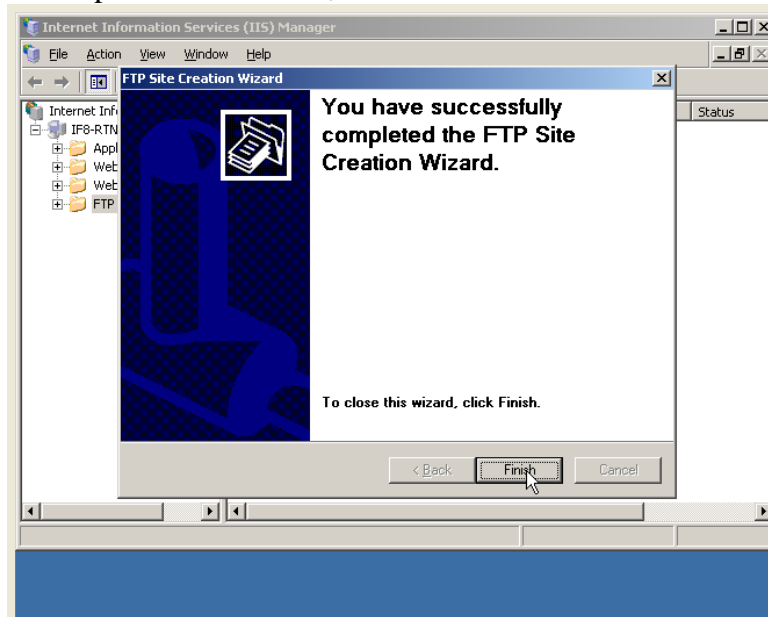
Internet Information Services (IIS) Manager

File Action View Window Help

FTP Site Creation Wizard

Internet Inf
IF8-RTN
Appl
Web
Web
FTP

Status

You have successfully completed the FTP Site Creation Wizard.

To close this wizard, click Finish.

< Back Finish Cancel